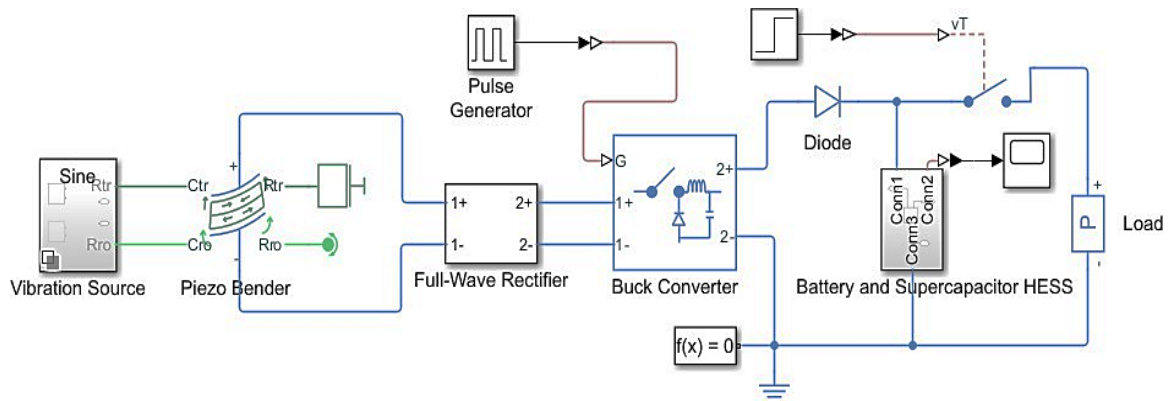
Pulse Generator

vT

Sine
Rtr
Rro
Vibration Source

Ctr
Cro
Rtr
Rro
+
-
Piezo Bender

1+
1-
2+
2-
Full-Wave Rectifier

G
1+
1-
2+
2-
Buck Converter

Diode

Conn1
Conn2
Conn3
Battery and Supercapacitor HESS

+
P
-
Load

f(x) = 0